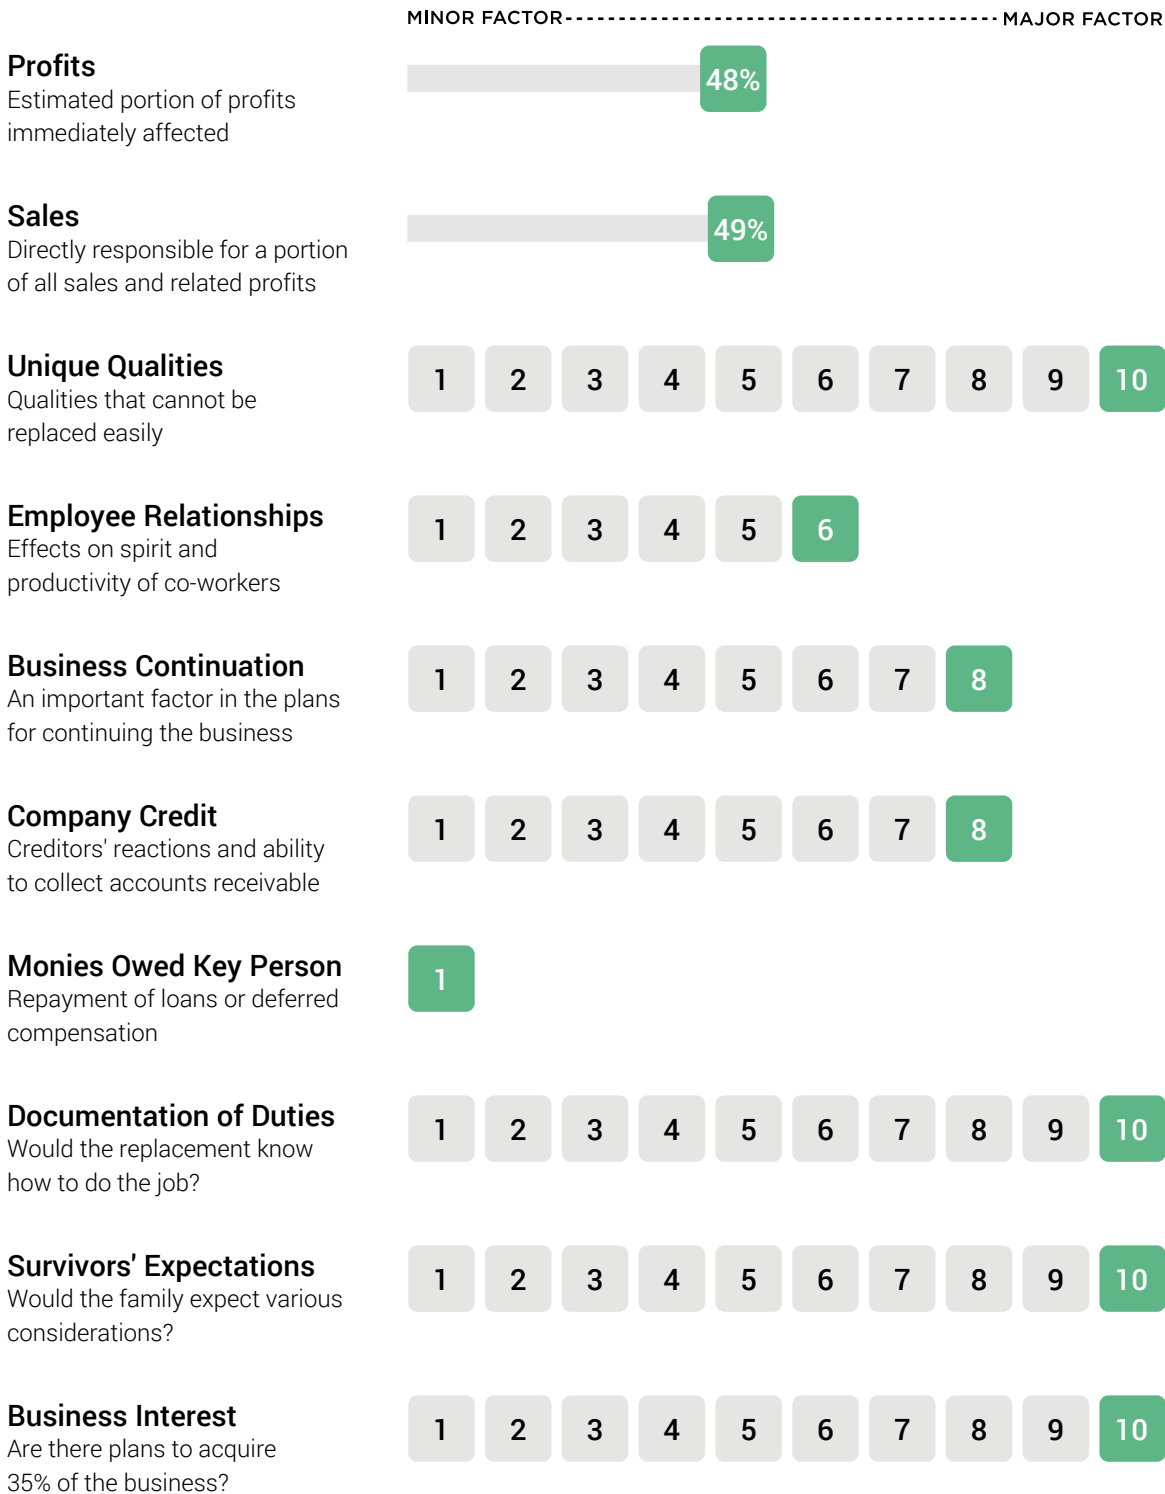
MINOR FACTOR MAJOR FACTOR

Profits
Estimated portion of profits immediately affected

48%

Sales
Directly responsible for a portion of all sales and related profits

49%

Unique Qualities
Qualities that cannot be replaced easily

1 2 3 4 5 6 7 8 9 10

Employee Relationships
Effects on spirit and productivity of co-workers

1 2 3 4 5 6

Business Continuation
An important factor in the plans for continuing the business

1 2 3 4 5 6 7 8

Company Credit
Creditors' reactions and ability to collect accounts receivable

1 2 3 4 5 6 7 8

Monies Owed Key Person
Repayment of loans or deferred compensation

1

Documentation of Duties
Would the replacement know how to do the job?

1 2 3 4 5 6 7 8 9 10

Survivors' Expectations
Would the family expect various considerations?

1 2 3 4 5 6 7 8 9 10

Business Interest
Are there plans to acquire 35% of the business?

1 2 3 4 5 6 7 8 9 10